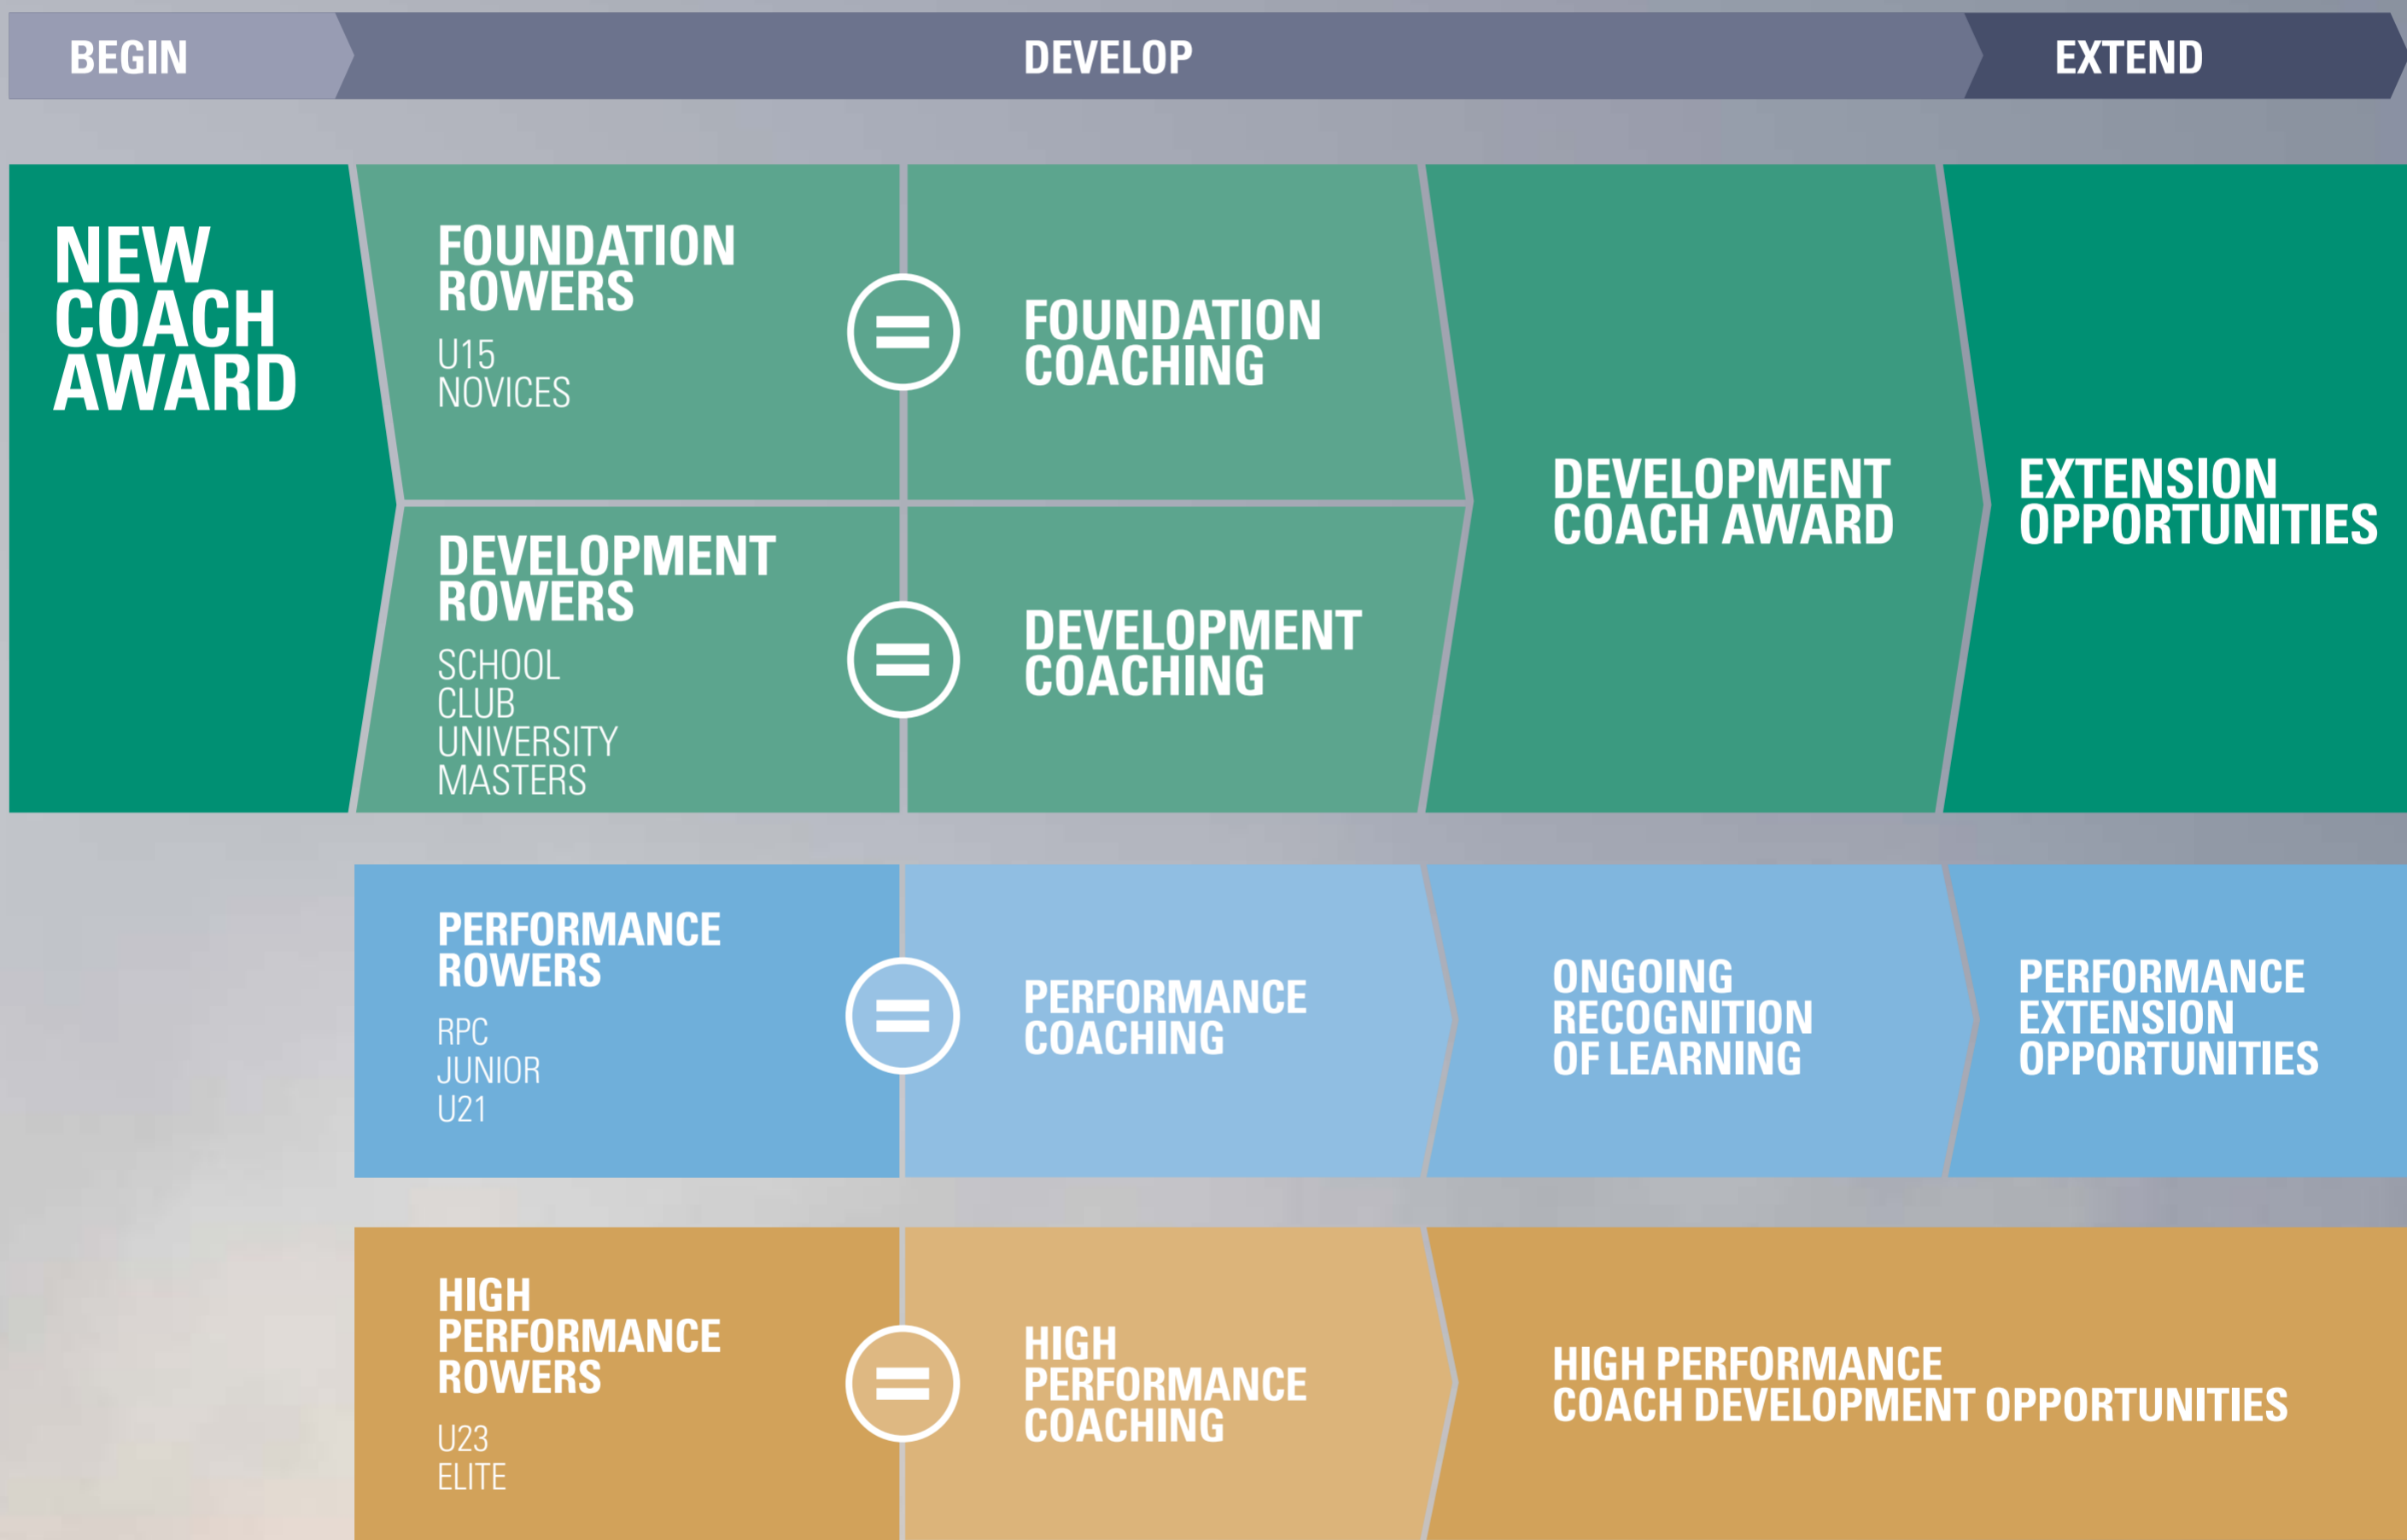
BEGIN

DEVELOP

EXTEND

NEW COACH AWARD

FOUNDATION ROWERS

U15
NOVICES

FOUNDATION COACHING

DEVELOPMENT ROWERS

SCHOOL
CLUB
UNIVERSITY
MASTERS

DEVELOPMENT COACHING

DEVELOPMENT COACH AWARD

EXTENSION OPPORTUNITIES

PERFORMANCE ROWERS

RPC
JUNIOR
U21

PERFORMANCE COACHING

ONGOING RECOGNITION OF LEARNING

PERFORMANCE EXTENSION OPPORTUNITIES

HIGH PERFORMANCE ROWERS

U23
ELITE

HIGH PERFORMANCE COACHING

HIGH PERFORMANCE COACH DEVELOPMENT OPPORTUNITIES